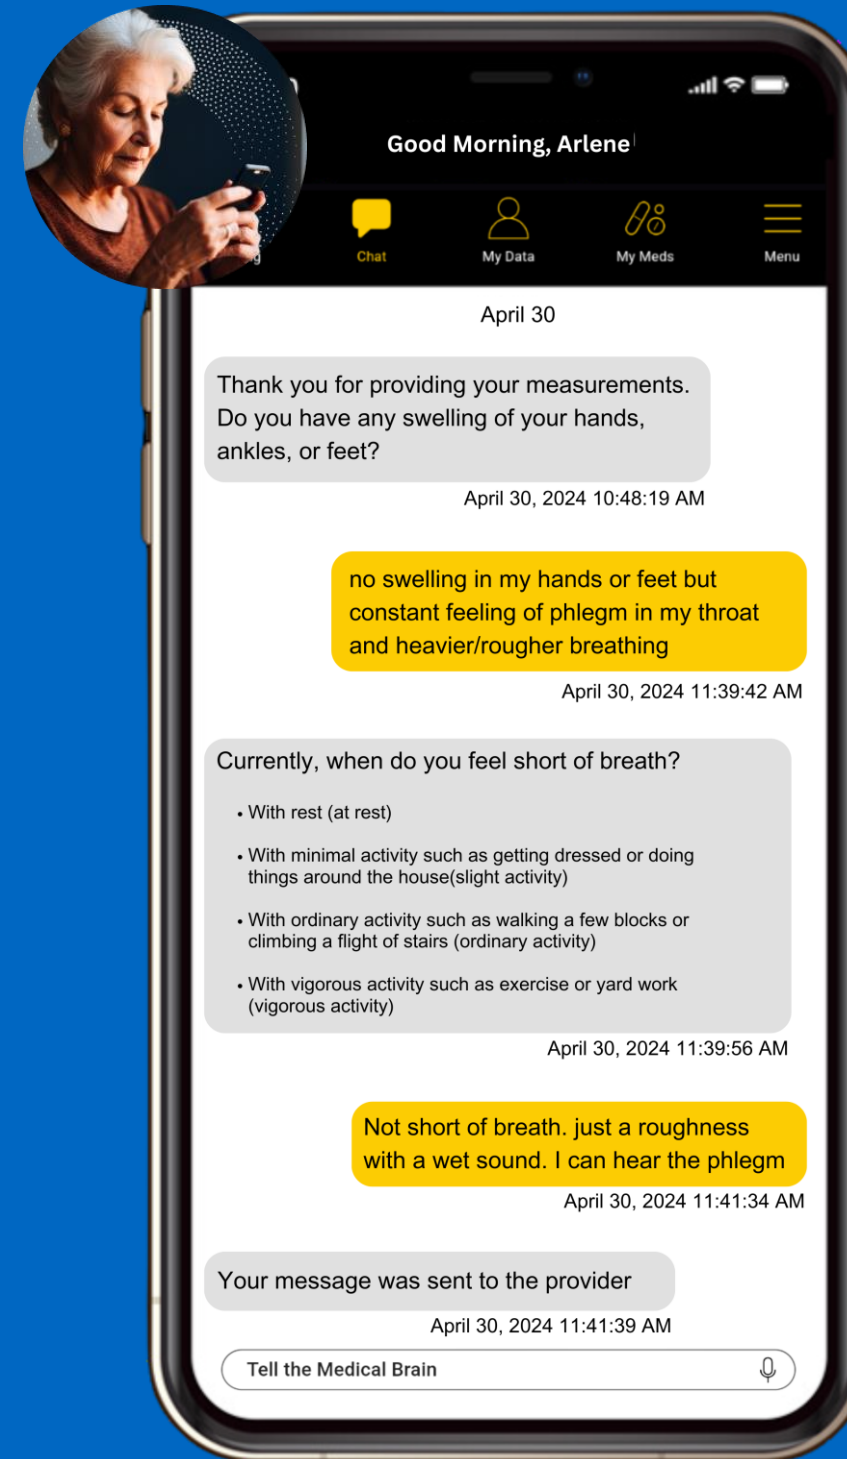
Good Morning, Arlene

g

Chat

My Data

My Meds

Menu

April 30

Thank you for providing your measurements. Do you have any swelling of your hands, ankles, or feet?

April 30, 2024 10:48:19 AM

no swelling in my hands or feet but constant feeling of phlegm in my throat and heavier/rougher breathing

April 30, 2024 11:39:42 AM

Currently, when do you feel short of breath?

• With rest (at rest)

• With minimal activity such as getting dressed or doing things around the house(slight activity)

• With ordinary activity such as walking a few blocks or climbing a flight of stairs (ordinary activity)

• With vigorous activity such as exercise or yard work (vigorous activity)

April 30, 2024 11:39:56 AM

Not short of breath. just a roughness with a wet sound. I can hear the phlegm

April 30, 2024 11:41:34 AM

Your message was sent to the provider

April 30, 2024 11:41:39 AM

Tell the Medical Brain